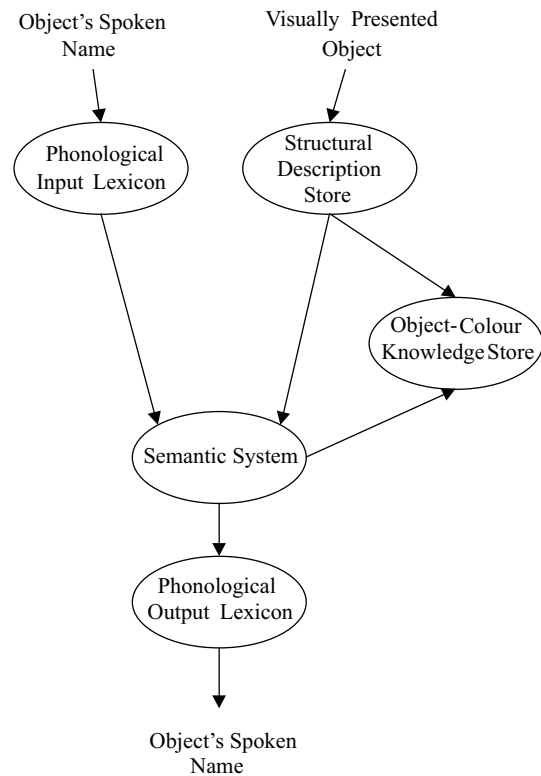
Object's Spoken Name

Visually Presented Object

Phonological Input Lexicon

Structural Description Store

Object-Colour Knowledge Store

Semantic System

Phonological Output Lexicon

Object's Spoken Name